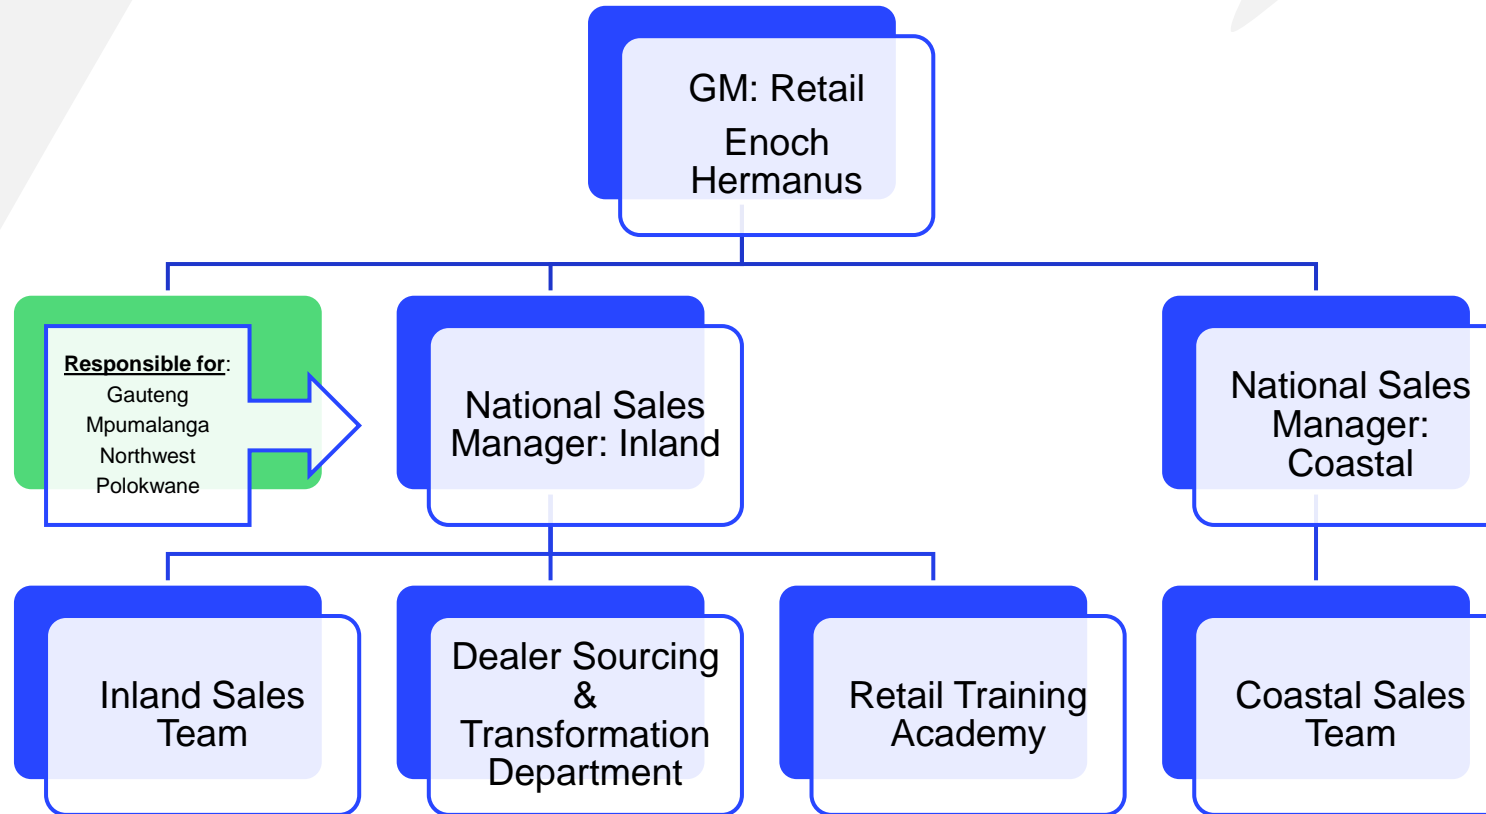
GM: Retail
Enoch Hermanus

Responsible for:
Gauteng
Mpumalanga
Northwest
Polokwane

National Sales Manager: Inland

National Sales Manager: Coastal

Inland Sales Team

Dealer Sourcing & Transformation Department

Retail Training Academy

Coastal Sales Team